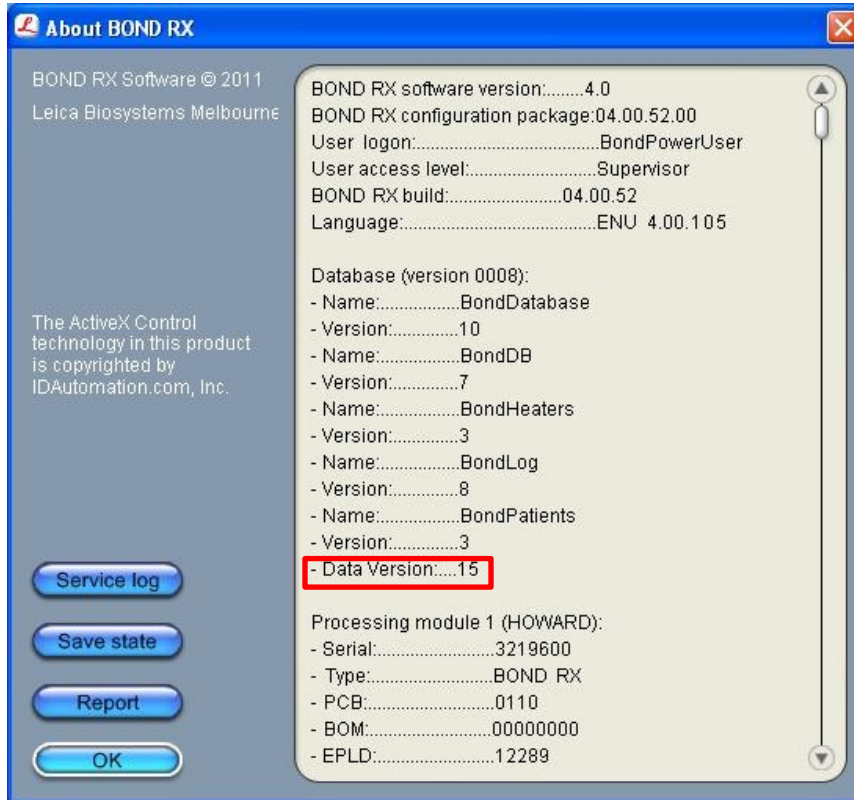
About BOND RX

BOND RX Software © 2011
Leica Biosystems Melbourne

The ActiveX Control technology in this product is copyrighted by IDAutomation.com, Inc.

Service log

Save state

Report

OK

BOND RX software version:........4.0
BOND RX configuration package:04.00.52.00
User logon:.......................................BondPowerUser
User access level:...........................Supervisor
BOND RX build:........................04.00.52
Language:.........................................ENU 4.00.105

Database (version 0008):
- Name:.................BondDatabase
- Version:..............10
- Name:.................BondDB
- Version:..............7
- Name:.................BondHeaters
- Version:..............3
- Name:.................BondLog
- Version:..............8
- Name:.................BondPatients
- Version:..............3
- Data Version:....15

Processing module 1 (HOWARD):
- Serial:.........................3219600
- Type:..........................BOND RX
- PCB:...........................0110
- BOM:..........................00000000
- EPLD:.........................12289